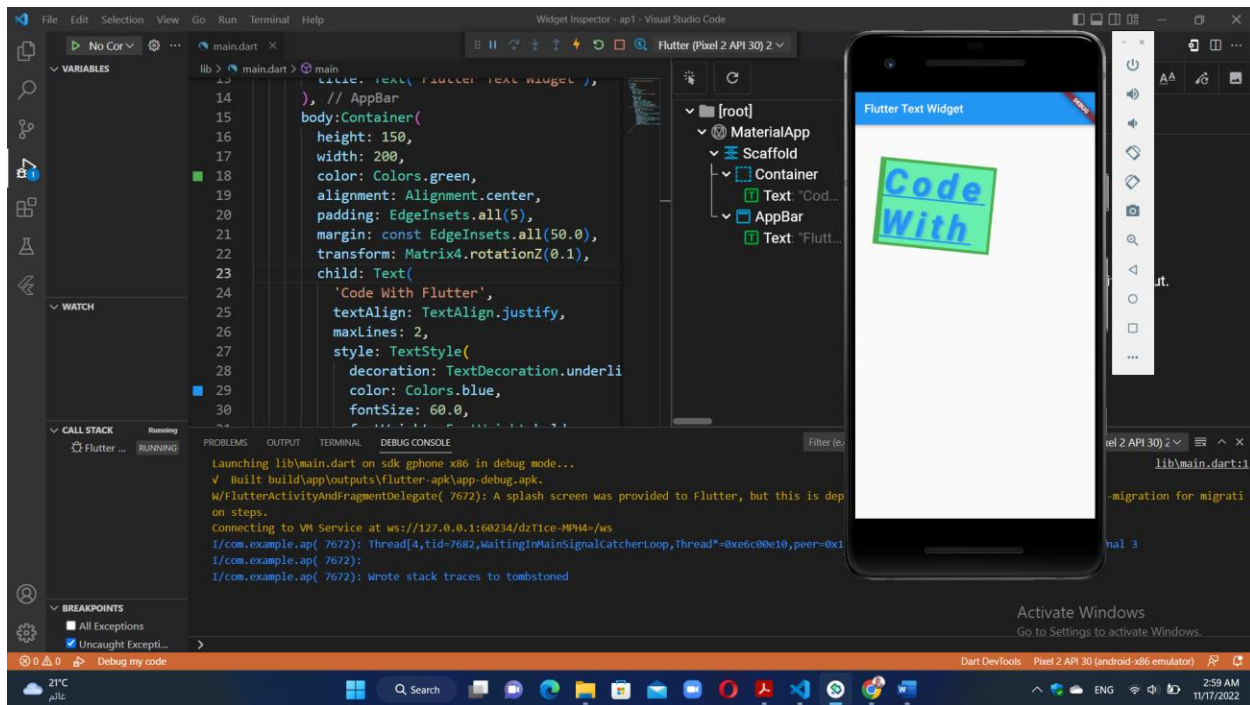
File Edit Selection View Go Run Terminal Help

Widget Inspector - ap1 - Visual Studio Code

No Cor

main.dart

Flutter (Pixel 2 API 30) 2

VARIABLES

lib > main.dart > main

13 title: Text('Flutter Text Widget'),
14 ), // AppBar
15 body:Container(
16 height: 150,
17 width: 200,
18 color: Colors.green,
19 alignment: Alignment.center,
20 padding: EdgeInsets.all(5),
21 margin: const EdgeInsets.all(50.0),
22 transform: Matrix4.rotationZ(0.1),
23 child: Text(
24 'Code With Flutter',
25 textAlign: TextAlign.justify,
26 maxLines: 2,
27 style: TextStyle(
28 decoration: TextDecoration.underli
29 color: Colors.blue,
30 fontSize: 60.0,

[root]
MaterialApp
Scaffold
Container
Text: "Cod...
AppBar
Text: "Flutt...

Flutter Text Widget

DEBUG

Code With

ut.

WATCH

CALL STACK Running
Flutter ... RUNNING

PROBLEMS OUTPUT TERMINAL DEBUG CONSOLE

Filter (e.

xel 2 API 30) 2

lib\main.dart:1

Launching lib\main.dart on sdk gphone x86 in debug mode...
√ Built build\app\outputs\flutter-apk\app-debug.apk.
W/FlutterActivityAndFragmentDelegate( 7672): A splash screen was provided to Flutter, but this is dep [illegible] -migration for migrati on steps.
Connecting to VM Service at ws://127.0.0.1:60234/dzT1ce-MPH4=/ws
I/com.example.ap( 7672): Thread[4,tid=7682,WaitingInMainSignalCatcherLoop,Thread*=0xe6c00e10,peer=0x1 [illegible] nal 3
I/com.example.ap( 7672):
I/com.example.ap( 7672): Wrote stack traces to tombstoned

BREAKPOINTS
All Exceptions
Uncaught Excepti...

Activate Windows
Go to Settings to activate Windows.

⊗0 ⚠0 Debug my code

Dart DevTools Pixel 2 API 30 (android-x86 emulator)

21°C
عالم

Search

ENG

2:59 AM
11/17/2022